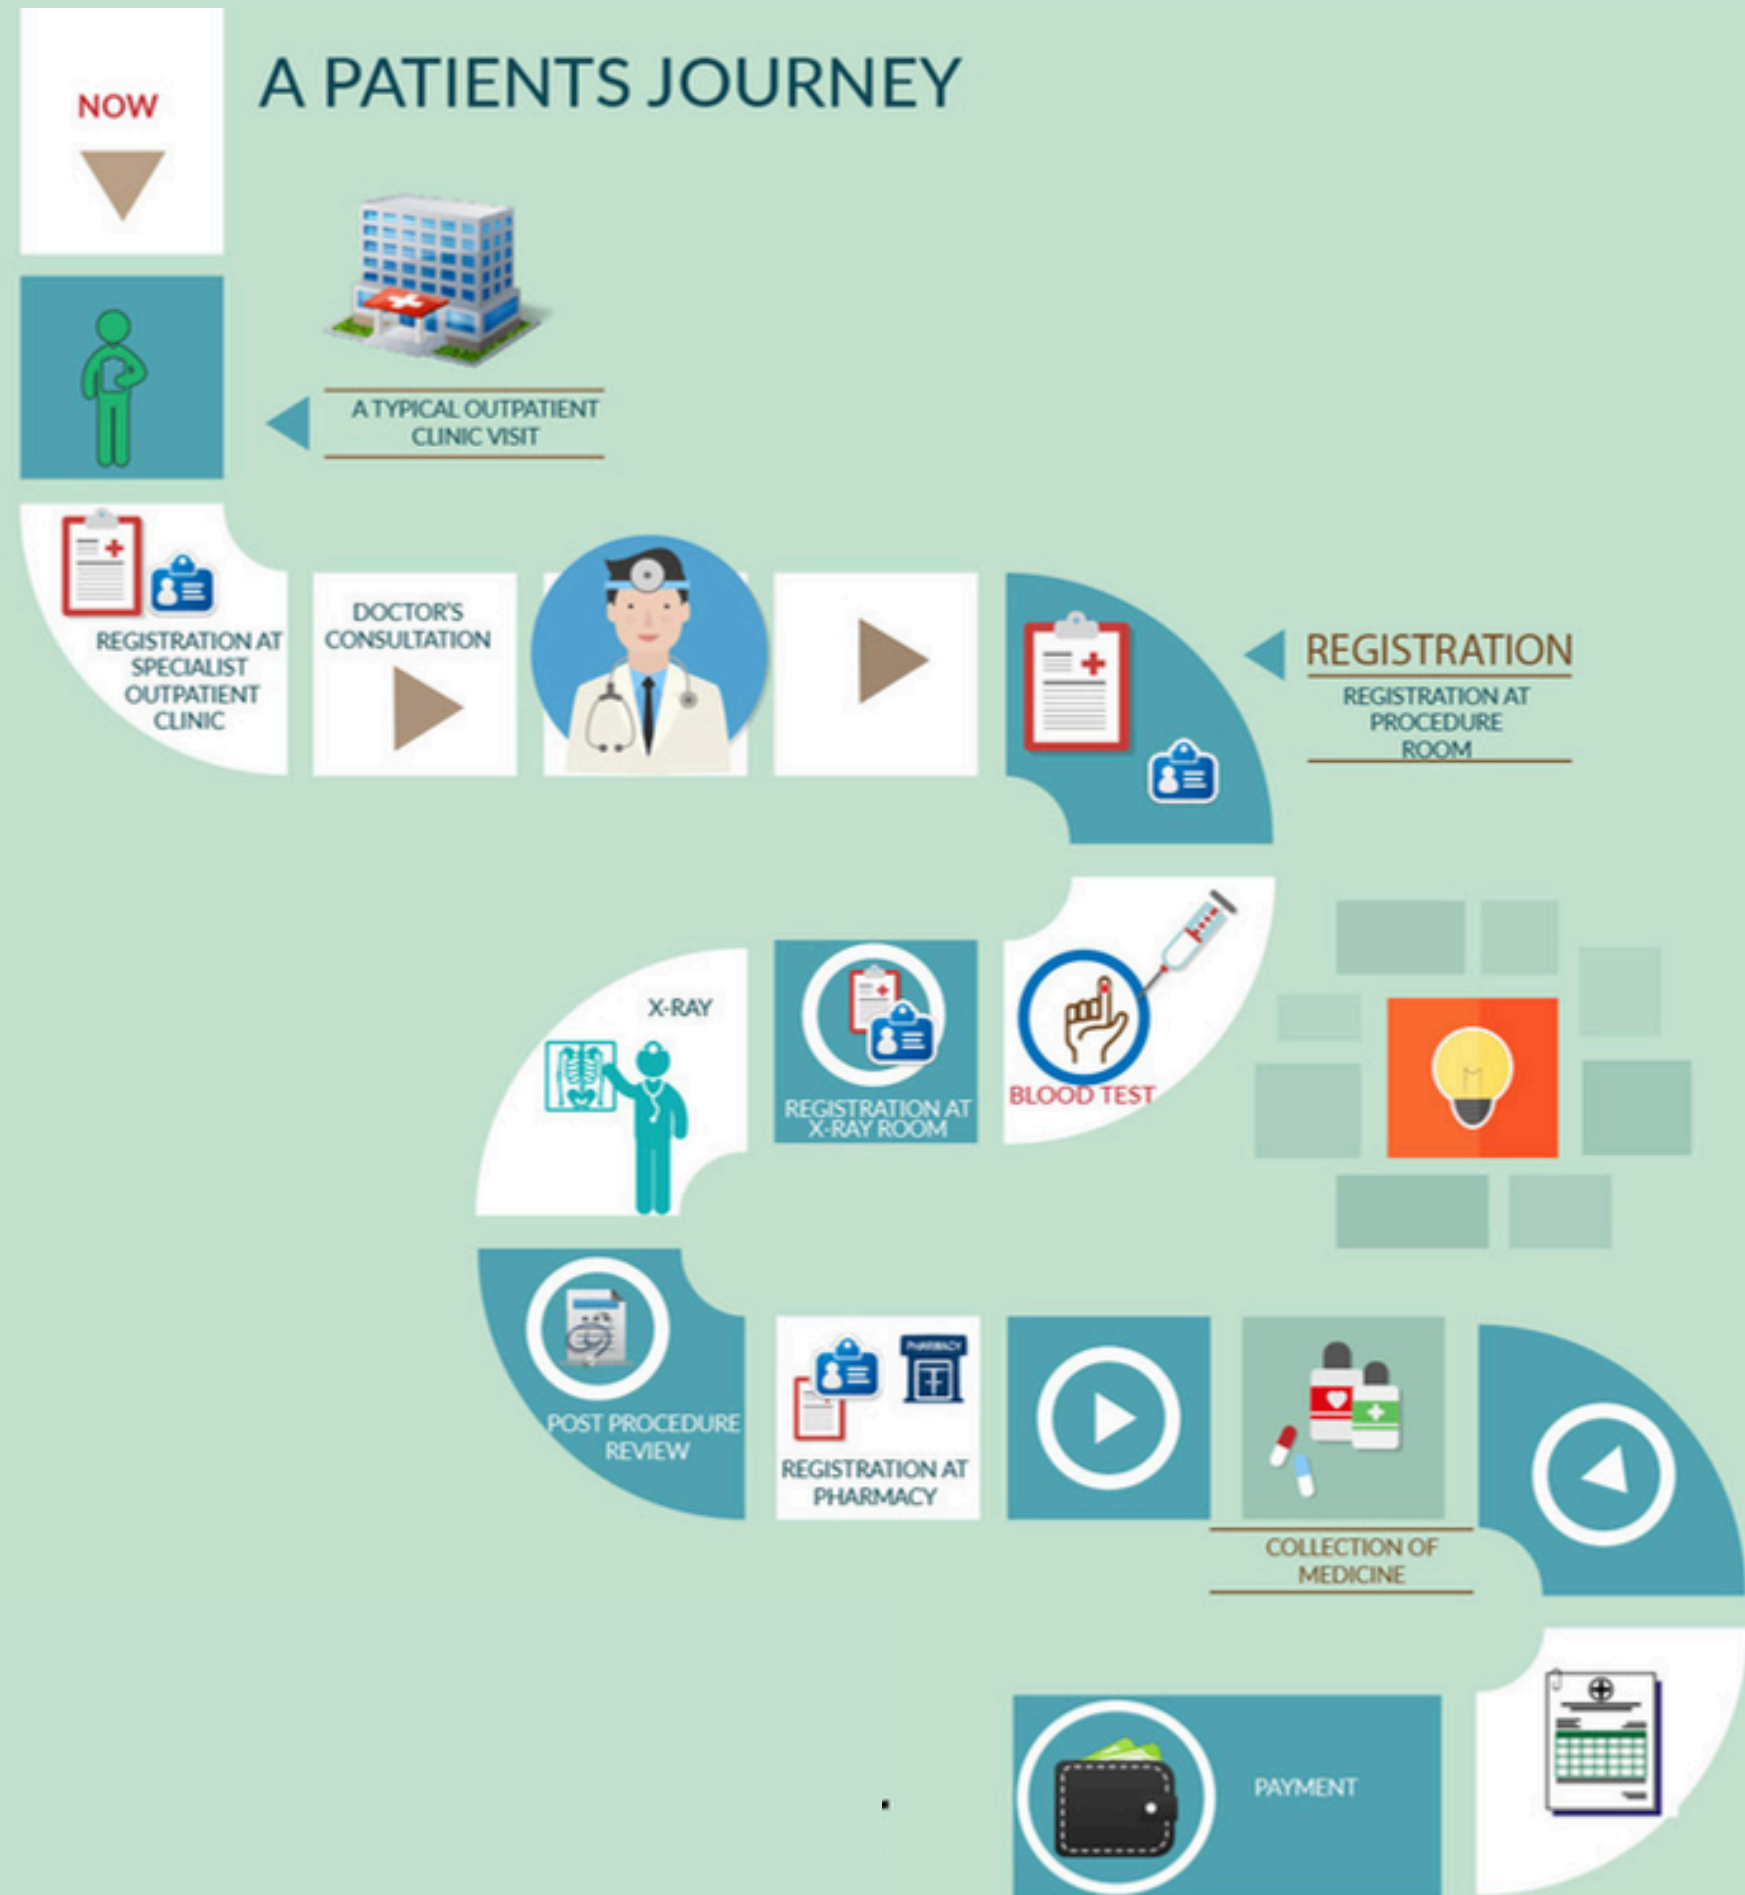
NOW

A PATIENTS JOURNEY

A TYPICAL OUTPATIENT CLINIC VISIT

REGISTRATION AT SPECIALIST OUTPATIENT CLINIC

DOCTOR'S CONSULTATION

REGISTRATION

REGISTRATION AT PROCEDURE ROOM

X-RAY

REGISTRATION AT X-RAY ROOM

BLOOD TEST

POST PROCEDURE REVIEW

REGISTRATION AT PHARMACY

PHARMACY

COLLECTION OF MEDICINE

PAYMENT